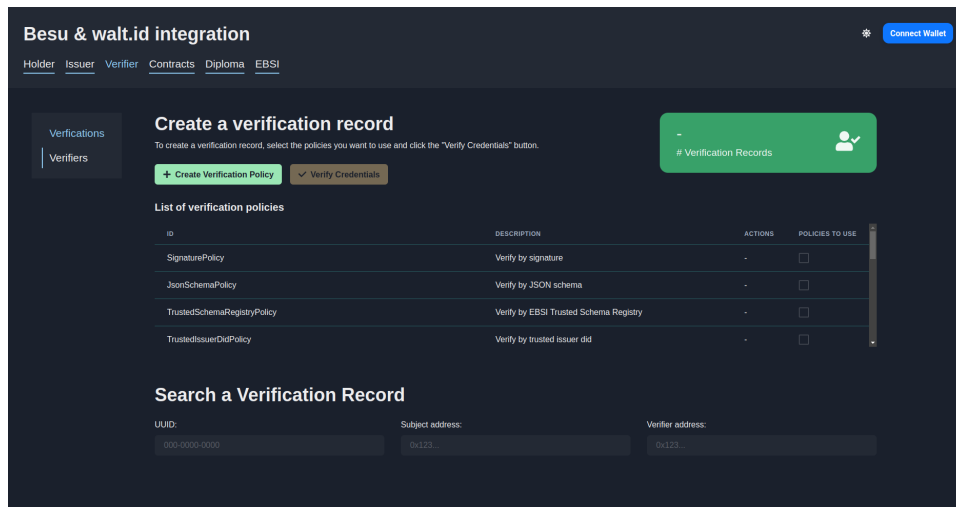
Besu & walt.id integration

Connect Wallet

Holder Issuer Verifier Contracts Diploma EBSI

Verfications
Verifiers

Create a verification record

To create a verification record, select the policies you want to use and click the "Verify Credentials" button.

+ Create Verification Policy
✓ Verify Credentials

-
# Verification Records

List of verification policies

| ID | DESCRIPTION | ACTIONS | POLICIES TO USE |
|---|---|---|---|
| SignaturePolicy | Verify by signature | - | |
| JsonSchemaPolicy | Verify by JSON schema | - | |
| TrustedSchemaRegistryPolicy | Verify by EBSI Trusted Schema Registry | - | |
| TrustedIssuerDidPolicy | Verify by trusted issuer did | - | |

Search a Verification Record

UUID:
000-0000-0000

Subject address:
0x123...

Verifier address:
0x123...